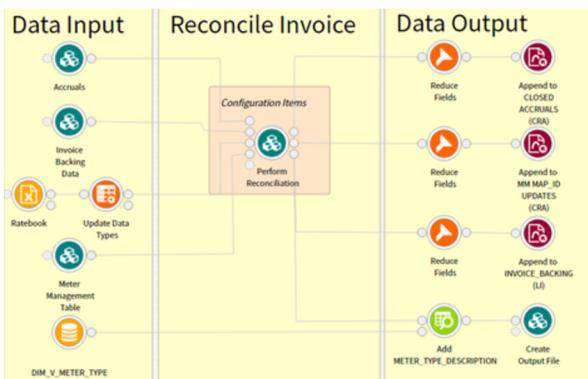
Data Input

Accruals

Invoice Backing Data

Ratebook

Update Data Types

Meter Management Table

DIM_V_METER_TYPE

Reconcile Invoice

Configuration Items

Perform Reconciliation

Data Output

Reduce Fields

Append to CLOSED ACCRUALS (CRA)

Reduce Fields

Append to MM MAP_ID UPDATES (CRA)

Reduce Fields

Append to INVOICE_BACKING (LI)

Add METER_TYPE_DESCRIPTION

Create Output File